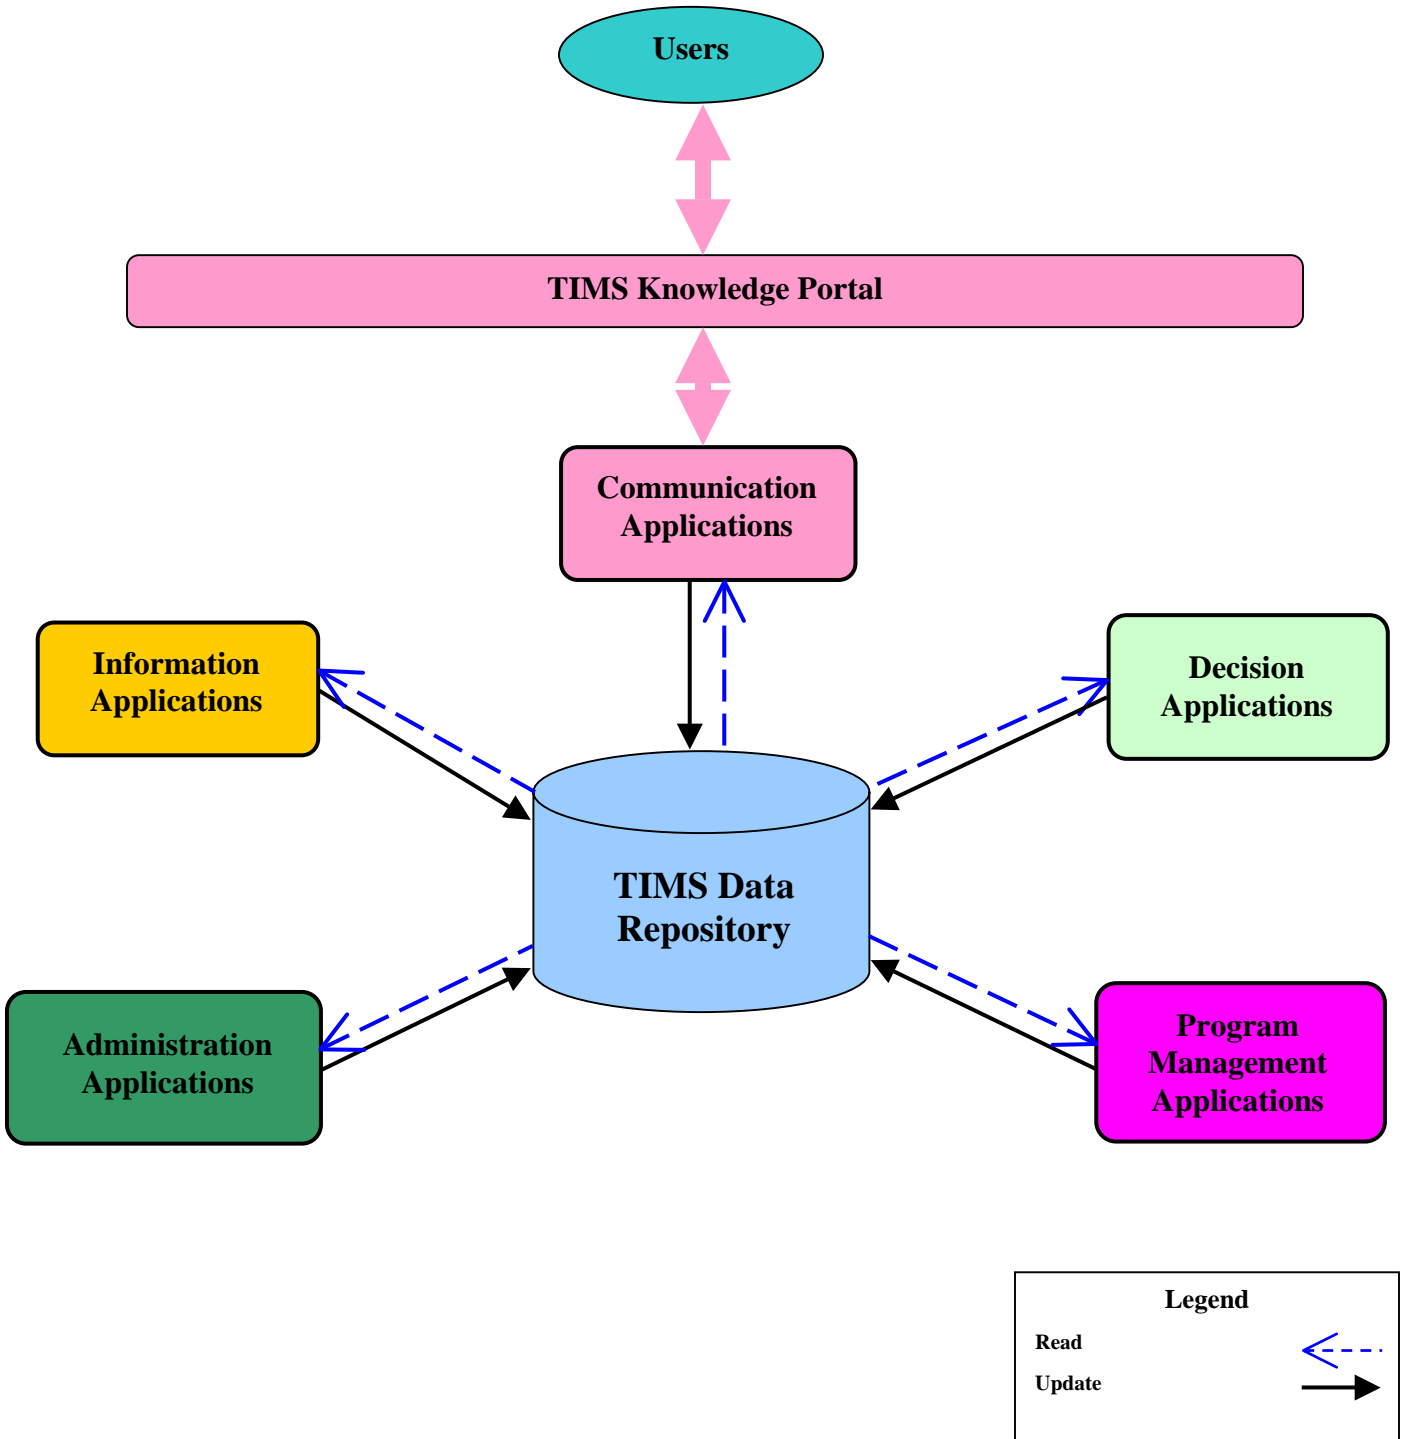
Users

TIMS Knowledge Portal

Communication Applications

Information Applications

Decision Applications

TIMS Data Repository

Administration Applications

Program Management Applications

Legend

Read

Update